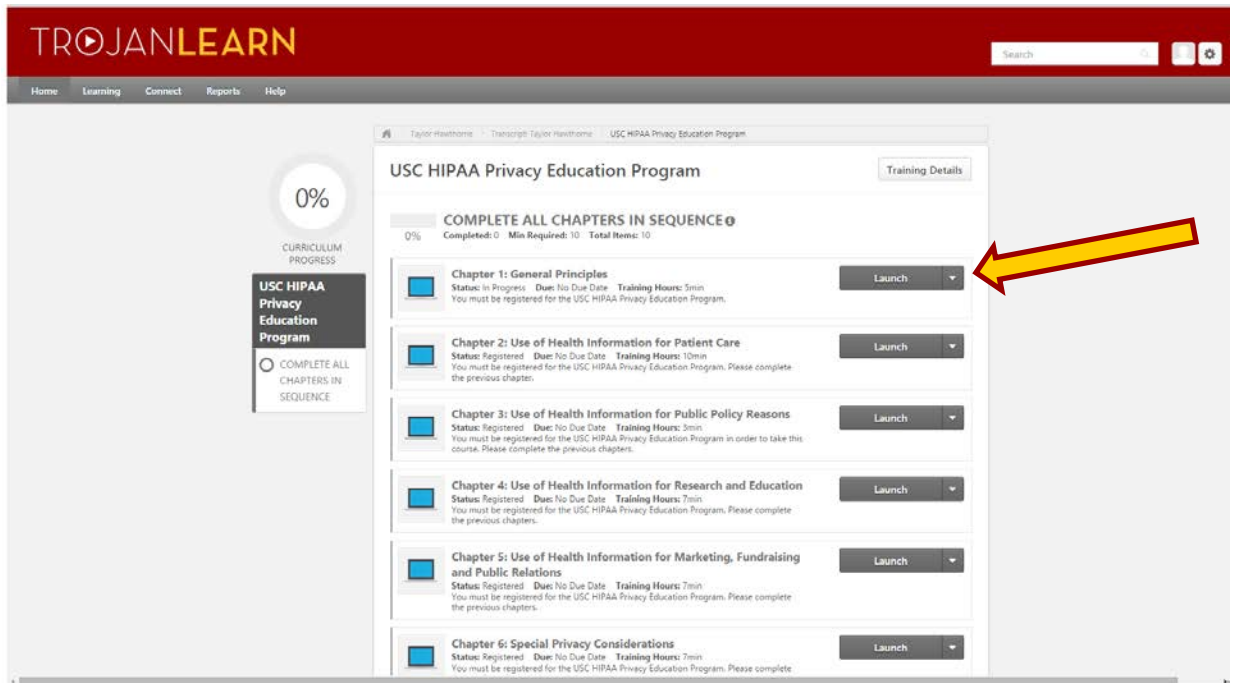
TROJANLEARN

Search

Home Learning Connect Reports Help

Taylor Hawthorne > Transcript: Taylor Hawthorne > USC HIPAA Privacy Education Program

0%
CURRICULUM PROGRESS

USC HIPAA Privacy Education Program

COMPLETE ALL CHAPTERS IN SEQUENCE

USC HIPAA Privacy Education Program

Training Details

COMPLETE ALL CHAPTERS IN SEQUENCE
0%
Completed: 0 Min Required: 10 Total Items: 10

Chapter 1: General Principles
Status: In Progress Due: No Due Date Training Hours: 5min
You must be registered for the USC HIPAA Privacy Education Program.
Launch

Chapter 2: Use of Health Information for Patient Care
Status: Registered Due: No Due Date Training Hours: 10min
You must be registered for the USC HIPAA Privacy Education Program. Please complete the previous chapter.
Launch

Chapter 3: Use of Health Information for Public Policy Reasons
Status: Registered Due: No Due Date Training Hours: 5min
You must be registered for the USC HIPAA Privacy Education Program in order to take this course. Please complete the previous chapters.
Launch

Chapter 4: Use of Health Information for Research and Education
Status: Registered Due: No Due Date Training Hours: 7min
You must be registered for the USC HIPAA Privacy Education Program. Please complete the previous chapters.
Launch

Chapter 5: Use of Health Information for Marketing, Fundraising and Public Relations
Status: Registered Due: No Due Date Training Hours: 7min
You must be registered for the USC HIPAA Privacy Education Program. Please complete the previous chapters.
Launch

Chapter 6: Special Privacy Considerations
Status: Registered Due: No Due Date Training Hours: 7min
You must be registered for the USC HIPAA Privacy Education Program. Please complete
Launch